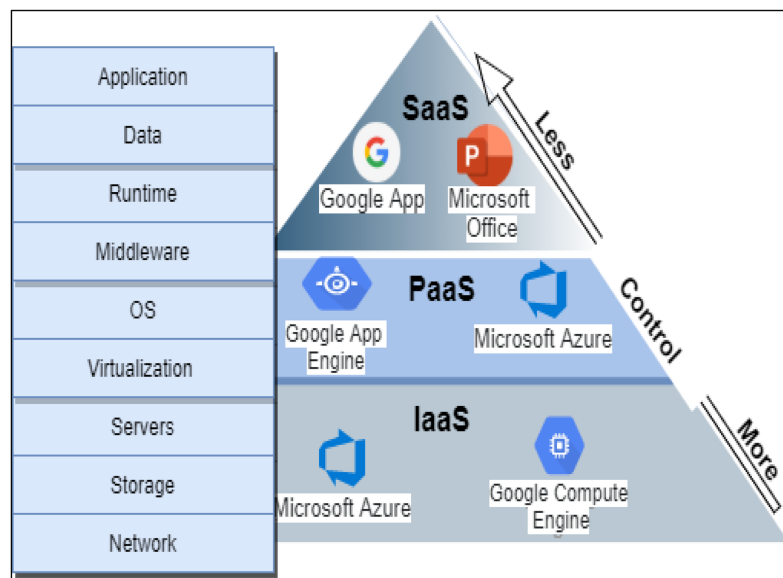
Application

Data

Runtime

Middleware

OS

Virtualization

Servers

Storage

Network

SaaS

Google App

Microsoft Office

Less

PaaS

Google App Engine

Microsoft Azure

Control

IaaS

Microsoft Azure

Google Compute Engine

More